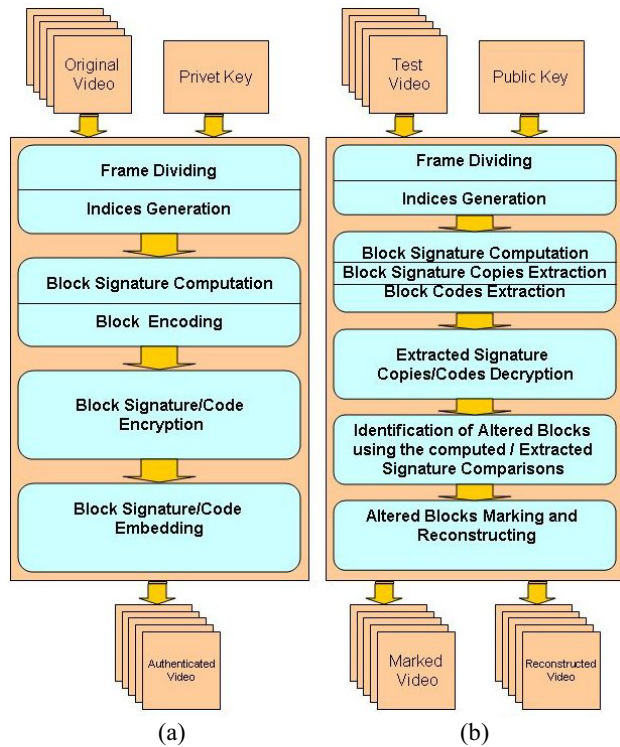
Original Video

Privet Key

Frame Dividing

Indices Generation

Block Signature Computation

Block Encoding

Block Signature/Code Encryption

Block Signature/Code Embedding

Authenticated Video

(a)

Test Video

Public Key

Frame Dividing

Indices Generation

Block Signature Computation

Block Signature Copies Extraction

Block Codes Extraction

Extracted Signature Copies/Codes Decryption

Identification of Altered Blocks using the computed / Extracted Signature Comparisons

Altered Blocks Marking and Reconstructing

Marked Video

Reconstructed Video

(b)